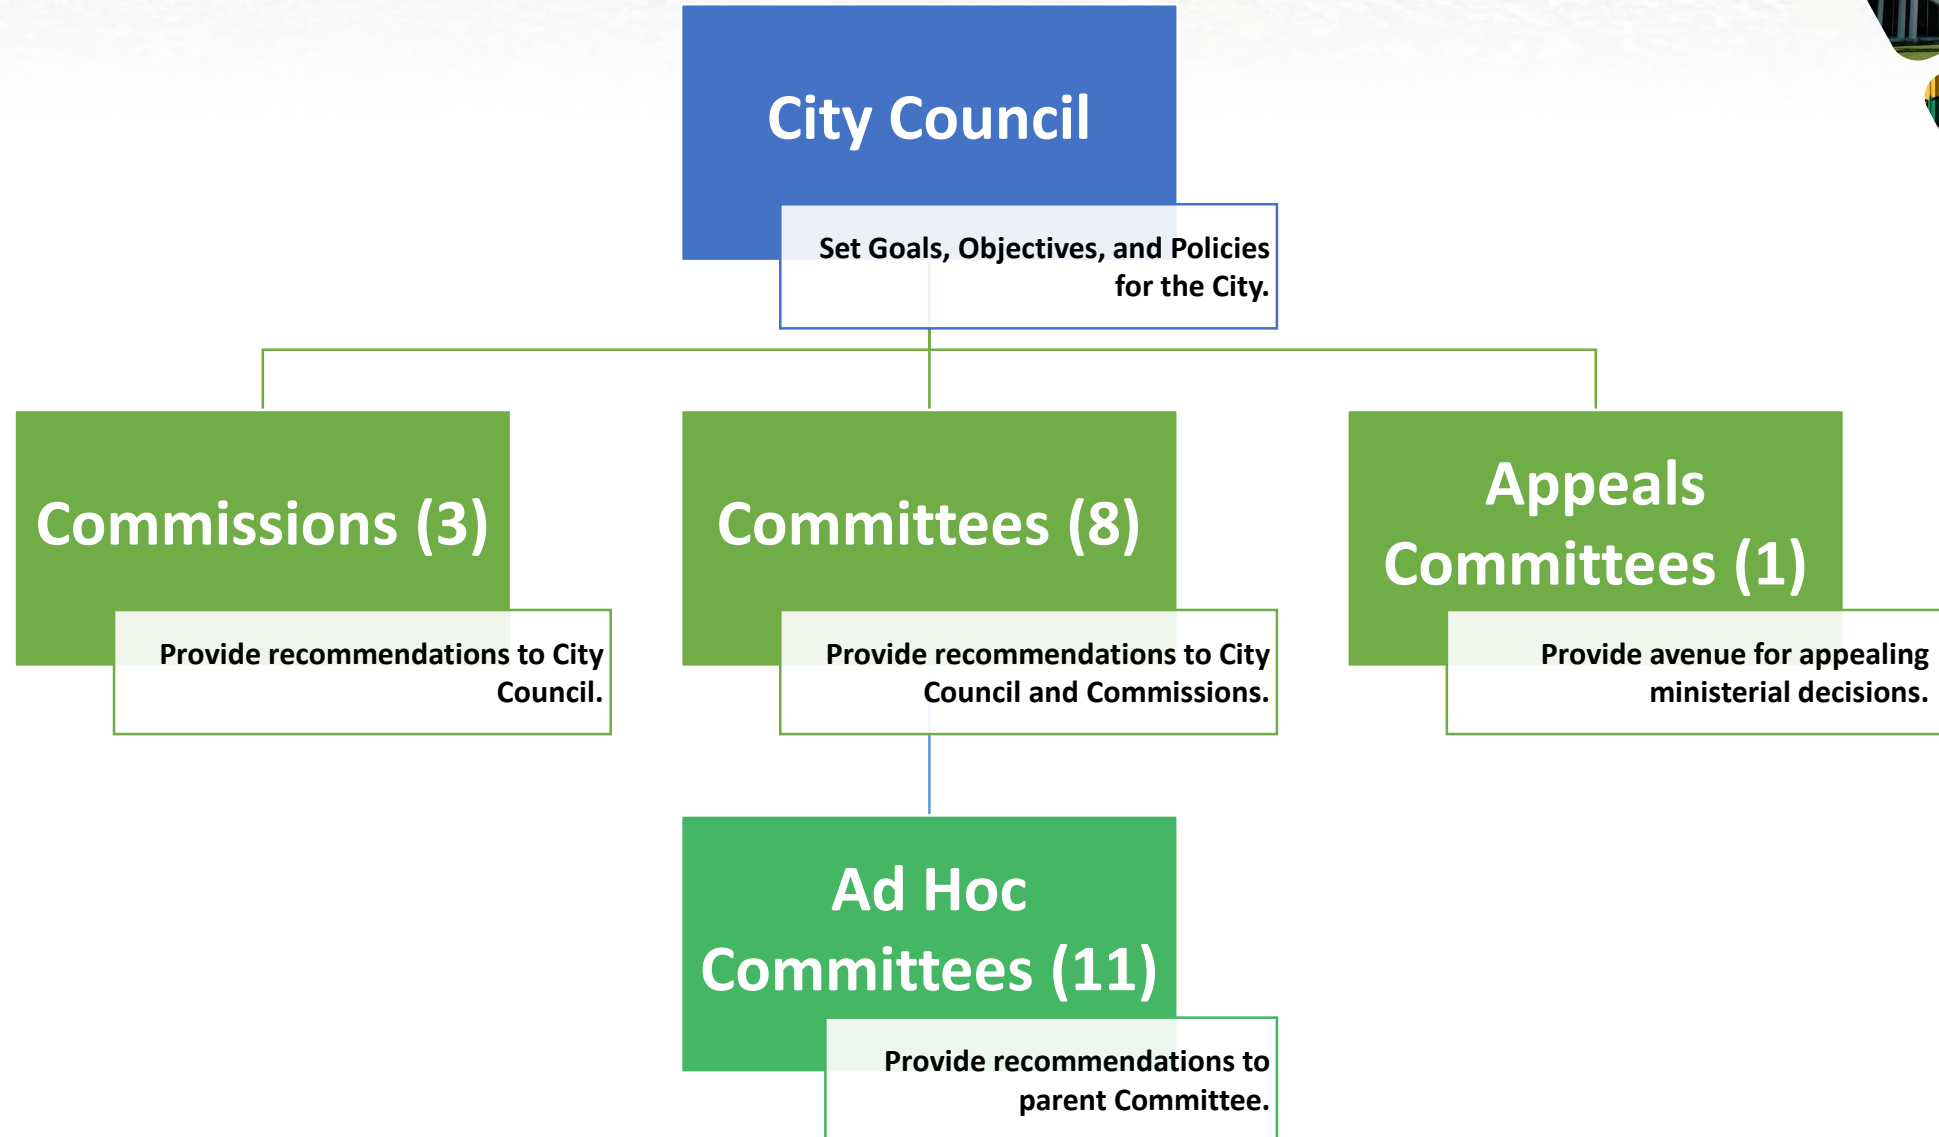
City Council

Set Goals, Objectives, and Policies for the City.

Commissions (3)

Provide recommendations to City Council.

Committees (8)

Provide recommendations to City Council and Commissions.

Appeals Committees (1)

Provide avenue for appealing ministerial decisions.

Ad Hoc Committees (11)

Provide recommendations to parent Committee.